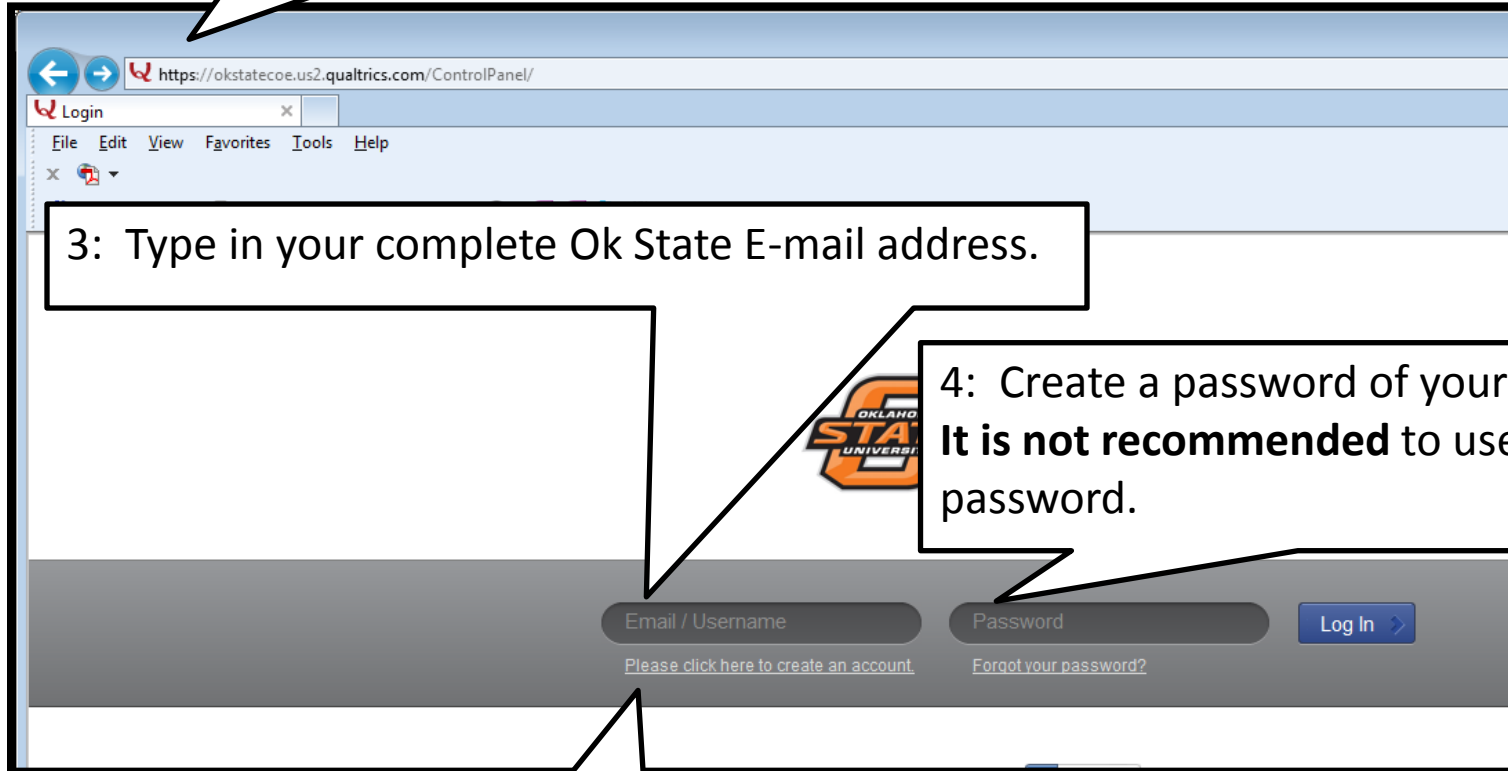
https://okstatecoe.us2.qualtrics.com/ControlPanel/

Login

File Edit View Favorites Tools Help

3: Type in your complete Ok State E-mail address.

4: Create a password of your
**It is not recommended** to use
password.

OKLAHOMA STATE UNIVERSITY

Email / Username

Password

Log In

Please click here to create an account.

Forgot your password?